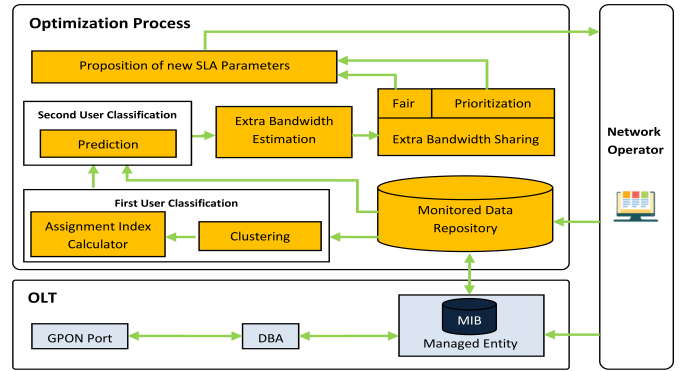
Optimization Process

Proposition of new SLA Parameters

Second User Classification

Prediction

Extra Bandwidth Estimation

Fair

Prioritization

Extra Bandwidth Sharing

Network Operator

First User Classification

Assignment Index Calculator

Clustering

Monitored Data Repository

OLT

GPON Port

DBA

MIB

Managed Entity